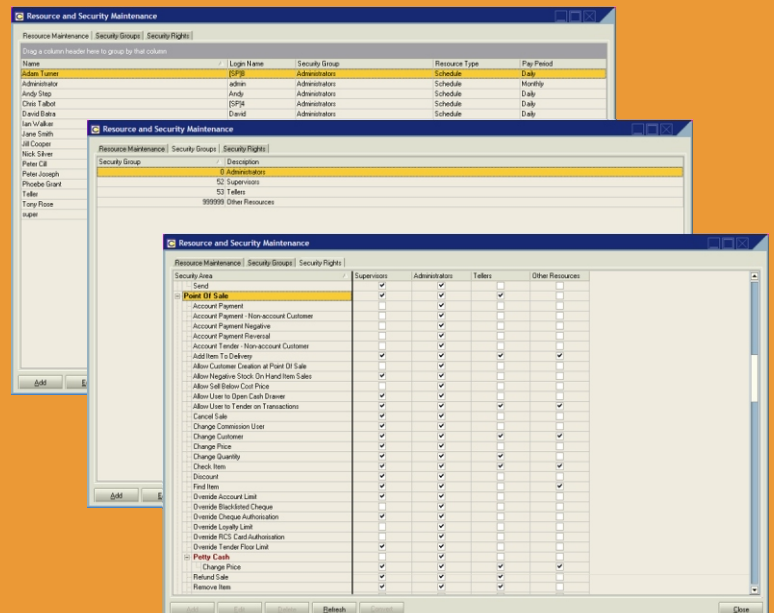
Resource and Security Maintenance

Resource Maintenance | Security Groups | Security Rights

Drag a column header here to group by that column

| Name | Login Name | Security Group | Resource Type | Pay Period |
|---|---|---|---|---|
| Adam Turner | [SP]8 | Administrators | Schedule | Daily |
| Administrator | admin | Administrators | Schedule | Monthly |
| Andy Step | Andy | Administrators | Schedule | Daily |
| Chris Talbot | [SP]4 | Administrators | Schedule | Daily |
| David Batra | David | Administrators | Schedule | Daily |
| Ian Walker | | | | |
| Jane Smith | | | | |
| Jill Cooper | | | | |
| Nick Silver | | | | |
| Peter Cill | | | | |
| Peter Joseph | | | | |
| Phoebe Grant | | | | |
| Teller | | | | |
| Tony Rose | | | | |
| super | | | | |

Add

Resource and Security Maintenance

Resource Maintenance | Security Groups | Security Rights

| Security Group | Description |
|---|---|
| 0 | Administrators |
| 52 | Supervisors |
| 53 | Tellers |
| 999999 | Other Resources |

Add

Resource and Security Maintenance

Resource Maintenance | Security Groups | Security Rights

| Security Area | Supervisors | Administrators | Tellers | Other Resources |
|---|---|---|---|---|
| Send | ✓ | ✓ | | |
| Point Of Sale | ✓ | ✓ | ✓ | |
| Account Payment | | ✓ | | |
| Account Payment - Non-account Customer | | ✓ | | |
| Account Payment Negative | | ✓ | | |
| Account Payment Reversal | | ✓ | | |
| Account Tender - Non-account Customer | | ✓ | | |
| Add Item To Delivery | ✓ | ✓ | ✓ | ✓ |
| Allow Customer Creation at Point Of Sale | | ✓ | | |
| Allow Negative Stock On Hand Item Sales | ✓ | ✓ | | |
| Allow Sell Below Cost Price | | ✓ | | |
| Allow User to Open Cash Drawer | ✓ | ✓ | | |
| Allow User to Tender on Transactions | ✓ | ✓ | ✓ | ✓ |
| Cancel Sale | ✓ | ✓ | | |
| Change Commission User | ✓ | ✓ | | |
| Change Customer | ✓ | ✓ | ✓ | ✓ |
| Change Price | ✓ | ✓ | | |
| Change Quantity | ✓ | ✓ | ✓ | |
| Check Item | ✓ | ✓ | ✓ | ✓ |
| Discount | ✓ | ✓ | | |
| Find Item | ✓ | ✓ | ✓ | ✓ |
| Override Account Limit | ✓ | ✓ | | |
| Override Blacklisted Cheque | | ✓ | | |
| Override Cheque Authorisation | ✓ | ✓ | | |
| Override Loyalty Limit | | ✓ | | |
| Override RCS Card Authorisation | | ✓ | | |
| Override Tender Floor Limit | ✓ | ✓ | | |
| Petty Cash | | ✓ | | |
| Change Price | ✓ | ✓ | ✓ | ✓ |
| Refund Sale | ✓ | ✓ | | |
| Remove Item | ✓ | ✓ | ✓ | ✓ |

Add | Edit | Delete | Refresh | Cancel | Close